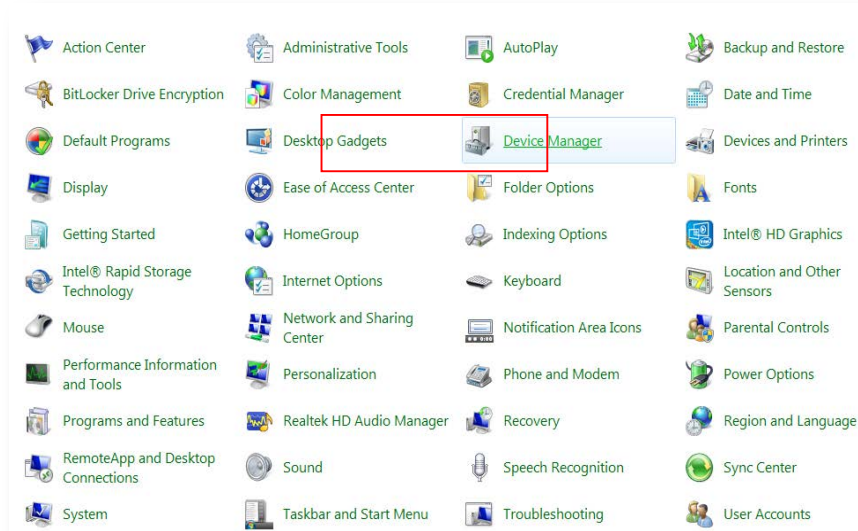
Action Center
Administrative Tools
AutoPlay
Backup and Restore
BitLocker Drive Encryption
Color Management
Credential Manager
Date and Time
Default Programs
Desktop Gadgets
Device Manager
Devices and Printers
Display
Ease of Access Center
Folder Options
Fonts
Getting Started
HomeGroup
Indexing Options
Intel® HD Graphics
Intel® Rapid Storage Technology
Internet Options
Keyboard
Location and Other Sensors
Mouse
Network and Sharing Center
Notification Area Icons
Parental Controls
Performance Information and Tools
Personalization
Phone and Modem
Power Options
Programs and Features
Realtek HD Audio Manager
Recovery
Region and Language
RemoteApp and Desktop Connections
Sound
Speech Recognition
Sync Center
System
Taskbar and Start Menu
Troubleshooting
User Accounts